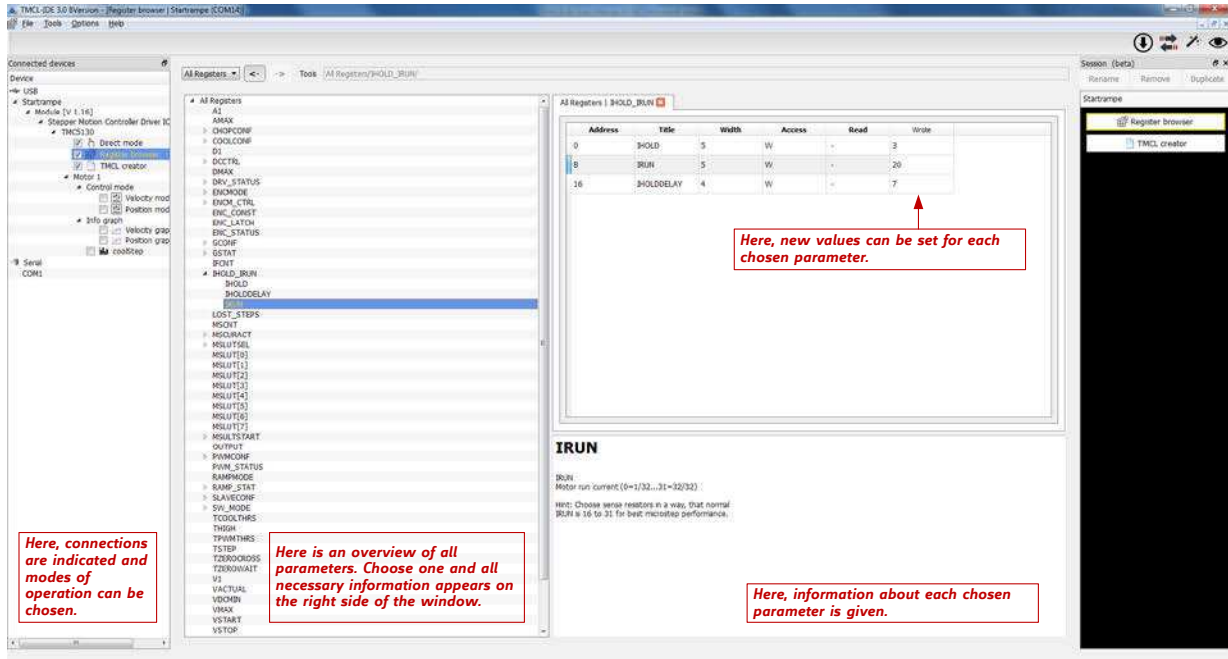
TMCL-IDE 3.0 BVersion - [Register browser | Startrampe (COM14)]
File Tools Options Help

Connected devices
Device
USB
Startrampe
Module [V 1.16]
Stepper Motion Controller Driver IC
TMC5130
Direct mode
Register browser
TMCL creator
Motor 1
Control mode
Velocity mod
Position mod
Info graph
Velocity grap
Position grap
coolStep
Serial
COM1

All Registers <- -> Tools All Registers/IHOLD_IRUN/

All Registers
A1
AMAX
CHOPCONF
COOLCONF
D1
DCCTRL
DMAX
DRV_STATUS
ENCMODE
ENCM_CTRL
ENC_CONST
ENC_LATCH
ENC_STATUS
GCONF
GSTAT
IFCNT
IHOLD_IRUN
IHOLD
IHOLDDELAY
IRUN
LOST_STEPS
MSCNT
MSCURACT
MSLUTSEL
MSLUT[0]
MSLUT[1]
MSLUT[2]
MSLUT[3]
MSLUT[4]
MSLUT[5]
MSLUT[6]
MSLUT[7]
MSLUTSTART
OUTPUT
PWMCONF
PWM_STATUS
RAMPMODE
RAMP_STAT
SLAVECONF
SW_MODE
TCOOLTHRS
THIGH
TPWMTHRS
TSTEP
TZEROCROSS
TZEROWAIT
V1
VACTUAL
VDCMIN
VMAX
VSTART
VSTOP

All Registers | IHOLD_IRUN

| Address | Title | Width | Access | Read | Write |
|---|---|---|---|---|---|
| 0 | IHOLD | 5 | W | - | 3 |
| 8 | IRUN | 5 | W | - | 20 |
| 16 | IHOLDDELAY | 4 | W | - | 7 |

Here, new values can be set for each chosen parameter.

IRUN

IRUN
Motor run current (0=1/32...31=32/32)

Hint: Choose sense resistors in a way, that normal IRUN is 16 to 31 for best microstep performance.

Here, information about each chosen parameter is given.

Session (beta)
Rename Remove Duplicate
Startrampe
Register browser
TMCL creator

Here, connections are indicated and modes of operation can be chosen.

Here is an overview of all parameters. Choose one and all necessary information appears on the right side of the window.